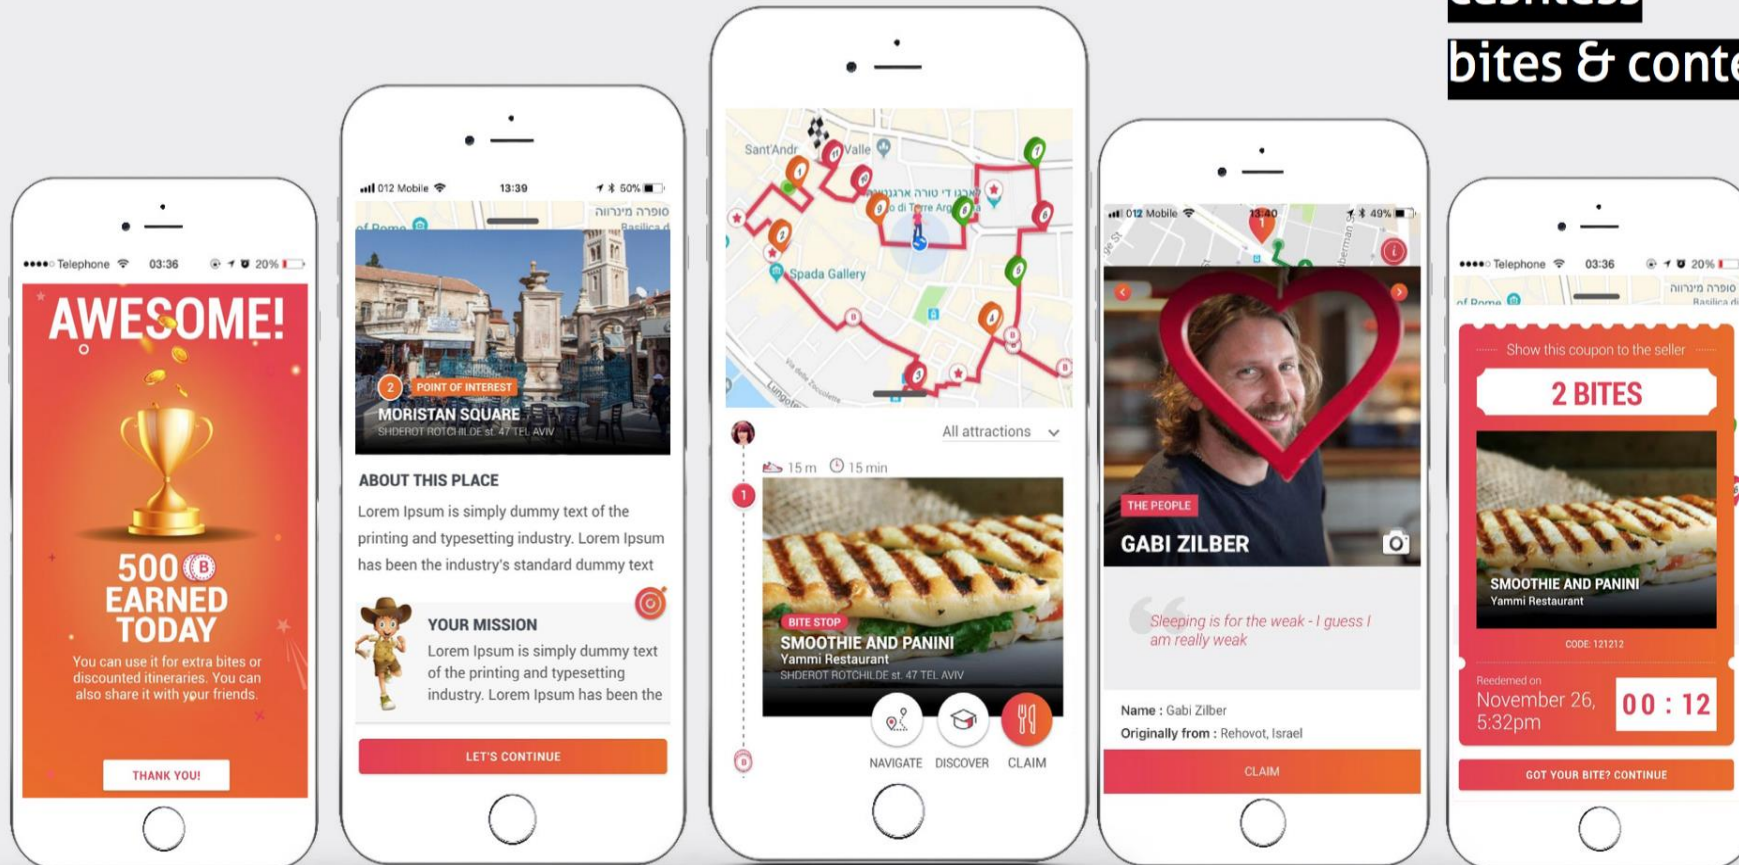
bites & conte

Telephone 03:36 20%

AWESOME!

500 B EARNED TODAY

You can use it for extra bites or discounted itineraries. You can also share it with your friends.

THANK YOU!

012 Mobile 13:39 50%

2 POINT OF INTEREST

MORISTAN SQUARE

SHDEROT ROTCHILDE st. 47 TEL AVIV

ABOUT THIS PLACE

Lorem Ipsum is simply dummy text of the printing and typesetting industry. Lorem Ipsum has been the industry's standard dummy text

YOUR MISSION

Lorem Ipsum is simply dummy text of the printing and typesetting industry. Lorem Ipsum has been the

LET'S CONTINUE

Sant'Andr

Valle

Spada Gallery

All attractions

15 m 15 min

1

BITE STOP

SMOOTHIE AND PANINI

Yammi Restaurant

SHDEROT ROTCHILDE st. 47 TEL AVIV

NAVIGATE DISCOVER CLAIM

012 Mobile 13:40 49%

THE PEOPLE

GABI ZILBER

Sleeping is for the weak - I guess I am really weak

Name : Gabi Zilber

Originally from : Rehovot, Israel

CLAIM

Telephone 03:36 20%

Show this coupon to the seller

2 BITES

SMOOTHIE AND PANINI

Yammi Restaurant

CODE: 121212

Reedemed on

November 26, 5:32pm

00 : 12

GOT YOUR BITE? CONTINUE